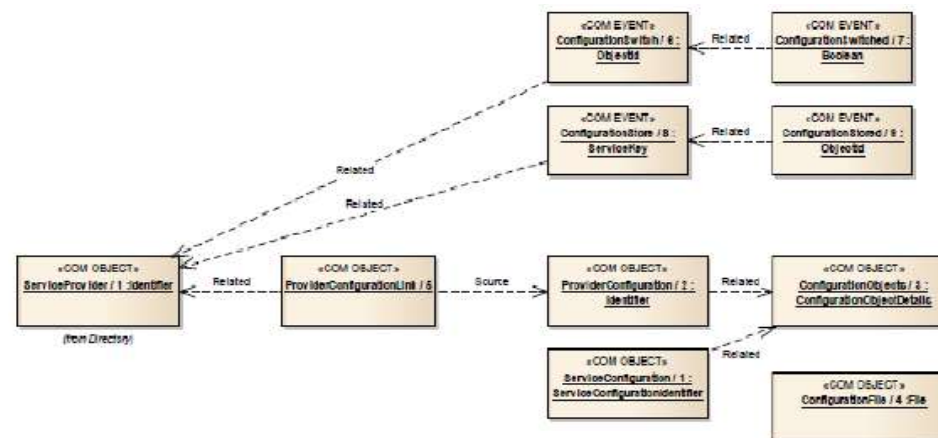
«COM EVENT»
ConfigurationSwitch / 6 :
ObjectId

Related

«COM EVENT»
ConfigurationSwitched / 7 :
Boolean

«COM EVENT»
ConfigurationStore / 8 :
ServiceKey

Related

«COM EVENT»
ConfigurationStored / 9 :
ObjectId

Related

Related

«COM OBJECT»
ServiceProvider / 1 :Identifier

(from Directory)

Related

«COM OBJECT»
ProviderConfigurationLink / 5

Source

«COM OBJECT»
ProviderConfiguration / 2 :
Identifier

Related

«COM OBJECT»
ConfigurationObjects / 3 :
ConfigurationObjectDetails

Related

«COM OBJECT»
ServiceConfiguration / 1 :
ServiceConfigurationIdentifier

«COM OBJECT»
ConfigurationFile / 4 :File